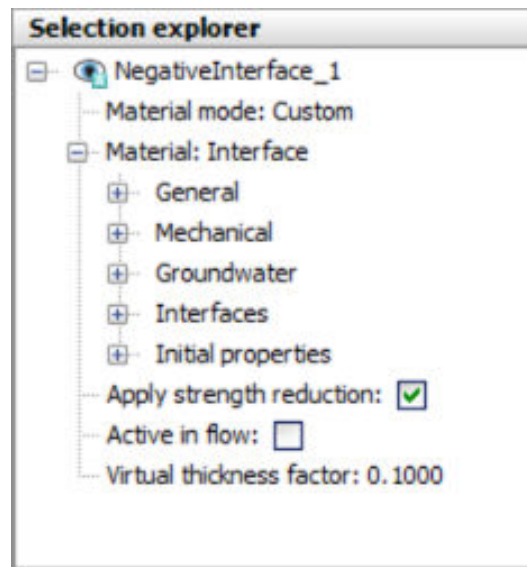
Selection explorer

NegativeInterface_1
Material mode: Custom
Material: Interface
General
Mechanical
Groundwater
Interfaces
Initial properties
Apply strength reduction:
Active in flow:
Virtual thickness factor: 0.1000